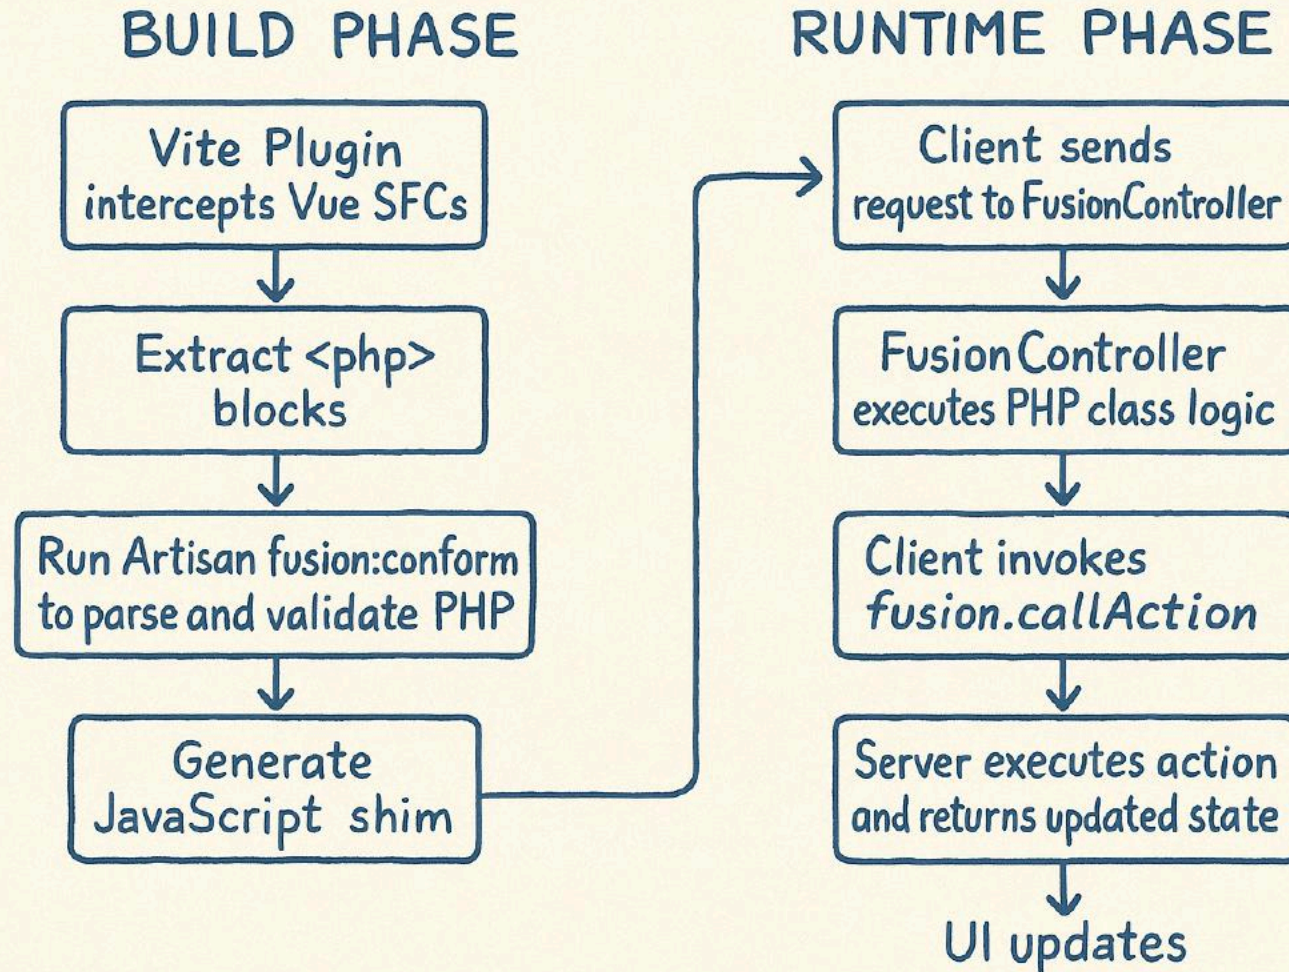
BUILD PHASE

Vite Plugin intercepts Vue SFCs

Extract <php> blocks

Run Artisan fusion:conform to parse and validate PHP

Generate JavaScript shim

RUNTIME PHASE

Client sends request to FusionController

FusionController executes PHP class logic

Client invokes fusion.callAction

Server executes action and returns updated state

UI updates